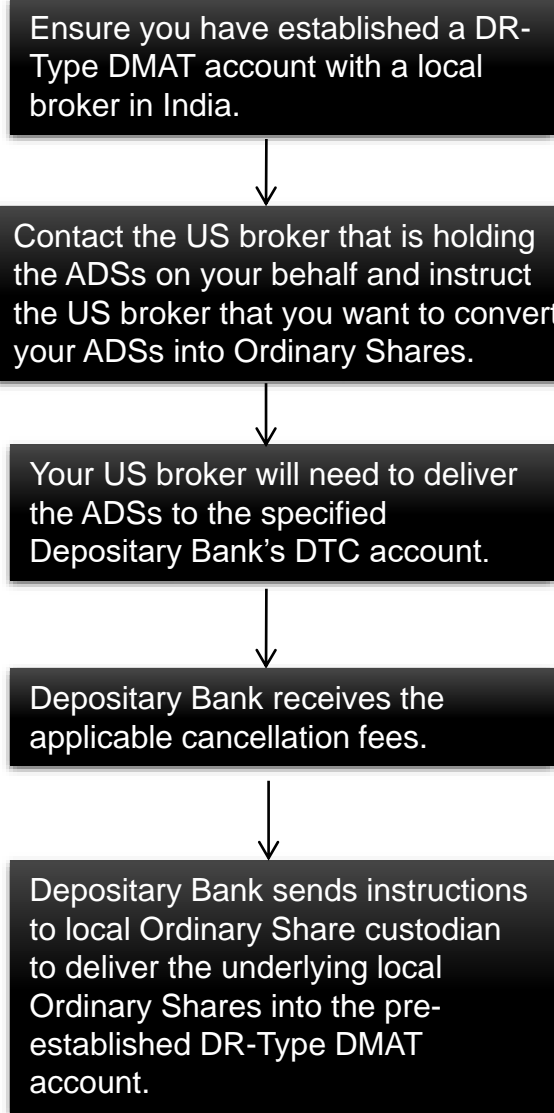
Ensure you have established a DR-Type DMAT account with a local broker in India.

Contact the US broker that is holding the ADSs on your behalf and instruct the US broker that you want to convert your ADSs into Ordinary Shares.

Your US broker will need to deliver the ADSs to the specified Depositary Bank's DTC account.

Depositary Bank receives the applicable cancellation fees.

Depositary Bank sends instructions to local Ordinary Share custodian to deliver the underlying local Ordinary Shares into the pre-established DR-Type DMAT account.